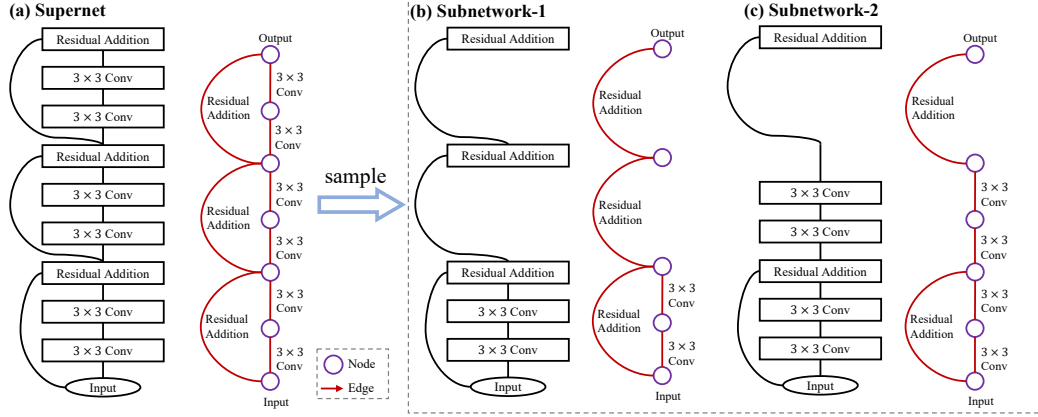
(a) Supernet

Residual Addition
3 × 3 Conv
3 × 3 Conv
Residual Addition
3 × 3 Conv
3 × 3 Conv
Residual Addition
3 × 3 Conv
3 × 3 Conv
Input

Output
Residual Addition
3 × 3 Conv
3 × 3 Conv
Residual Addition
3 × 3 Conv
3 × 3 Conv
Residual Addition
3 × 3 Conv
3 × 3 Conv
Input

sample

Node
Edge

(b) Subnetwork-1

Residual Addition
Residual Addition
Residual Addition
3 × 3 Conv
3 × 3 Conv
Input

Output
Residual Addition
Residual Addition
Residual Addition
3 × 3 Conv
3 × 3 Conv
Input

(c) Subnetwork-2

Residual Addition
3 × 3 Conv
3 × 3 Conv
Residual Addition
3 × 3 Conv
3 × 3 Conv
Input

Output
Residual Addition
3 × 3 Conv
3 × 3 Conv
Residual Addition
3 × 3 Conv
3 × 3 Conv
Input